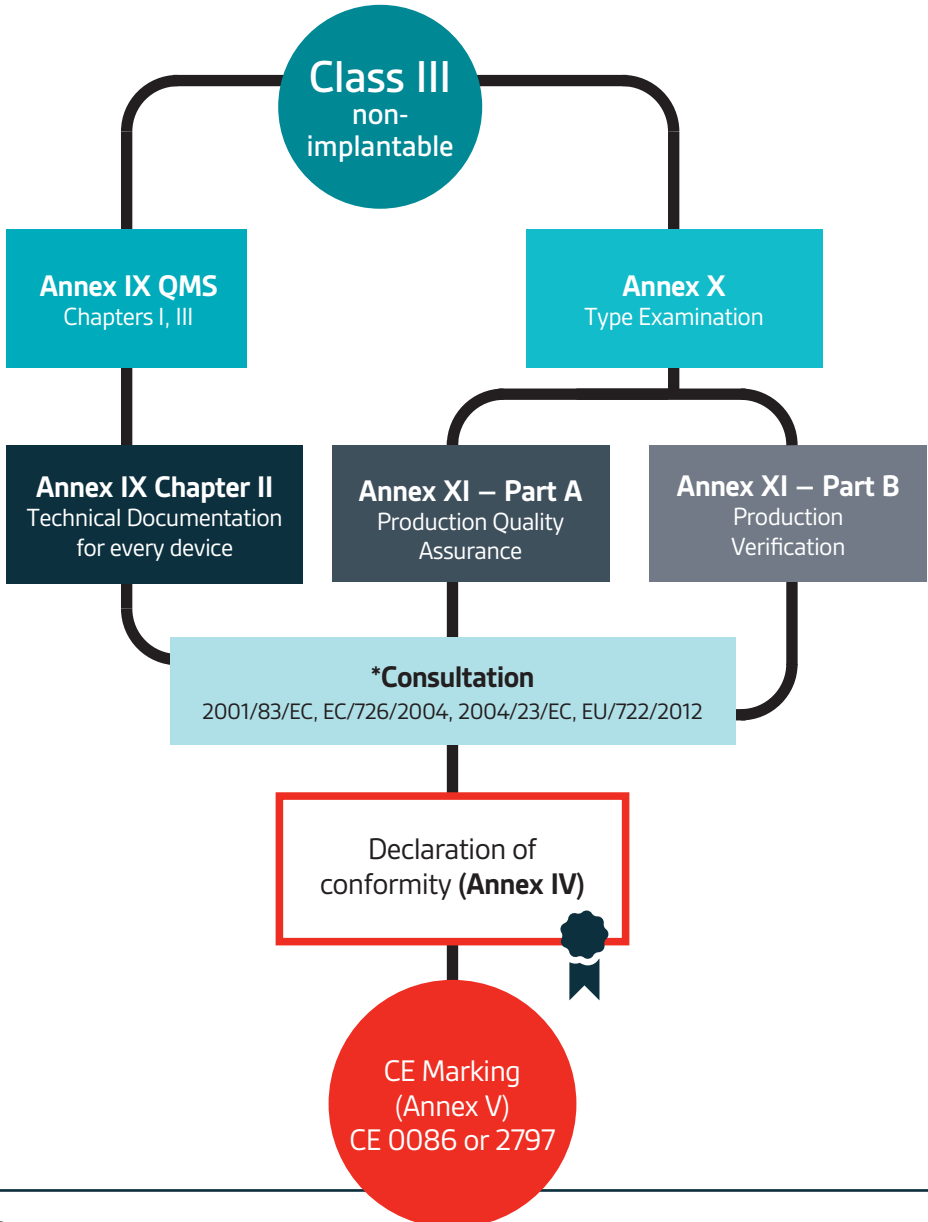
Class III
non-implantable

Annex IX QMS
Chapters I, III

Annex X
Type Examination

Annex IX Chapter II
Technical Documentation for every device

Annex XI – Part A
Production Quality Assurance

Annex XI – Part B
Production Verification

*Consultation
2001/83/EC, EC/726/2004, 2004/23/EC, EU/722/2012

Declaration of conformity **(Annex IV)**

CE Marking
(Annex V)
CE 0086 or 2797